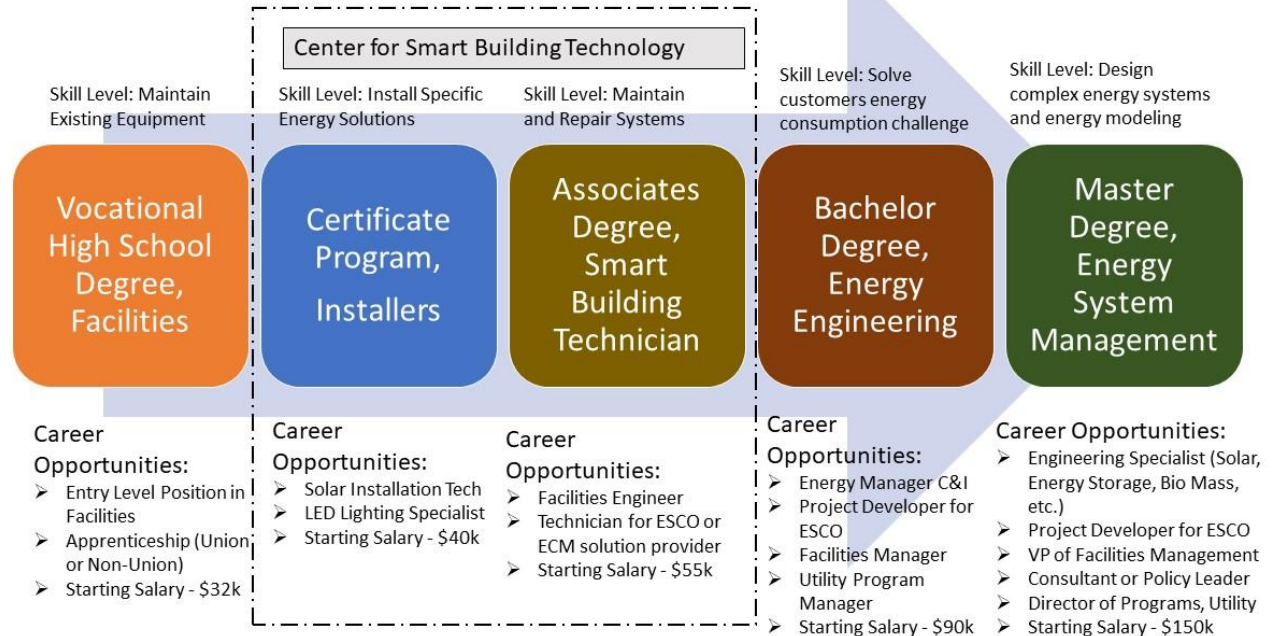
Center for Smart Building Technology

Skill Level: Maintain Existing Equipment

Vocational High School Degree, Facilities

Career Opportunities:
➢ Entry Level Position in Facilities
➢ Apprenticeship (Union or Non-Union)
➢ Starting Salary - $32k

Skill Level: Install Specific Energy Solutions

Certificate Program, Installers

Career Opportunities:
➢ Solar Installation Tech
➢ LED Lighting Specialist
➢ Starting Salary - $40k

Skill Level: Maintain and Repair Systems

Associates Degree, Smart Building Technician

Career Opportunities:
➢ Facilities Engineer
➢ Technician for ESCO or ECM solution provider
➢ Starting Salary - $55k

Skill Level: Solve customers energy consumption challenge

Bachelor Degree, Energy Engineering

Career Opportunities:
➢ Energy Manager C&I
➢ Project Developer for ESCO
➢ Facilities Manager
➢ Utility Program Manager
➢ Starting Salary - $90k

Skill Level: Design complex energy systems and energy modeling

Master Degree, Energy System Management

Career Opportunities:
➢ Engineering Specialist (Solar, Energy Storage, Bio Mass, etc.)
➢ Project Developer for ESCO
➢ VP of Facilities Management
➢ Consultant or Policy Leader
➢ Director of Programs, Utility
➢ Starting Salary - $150k